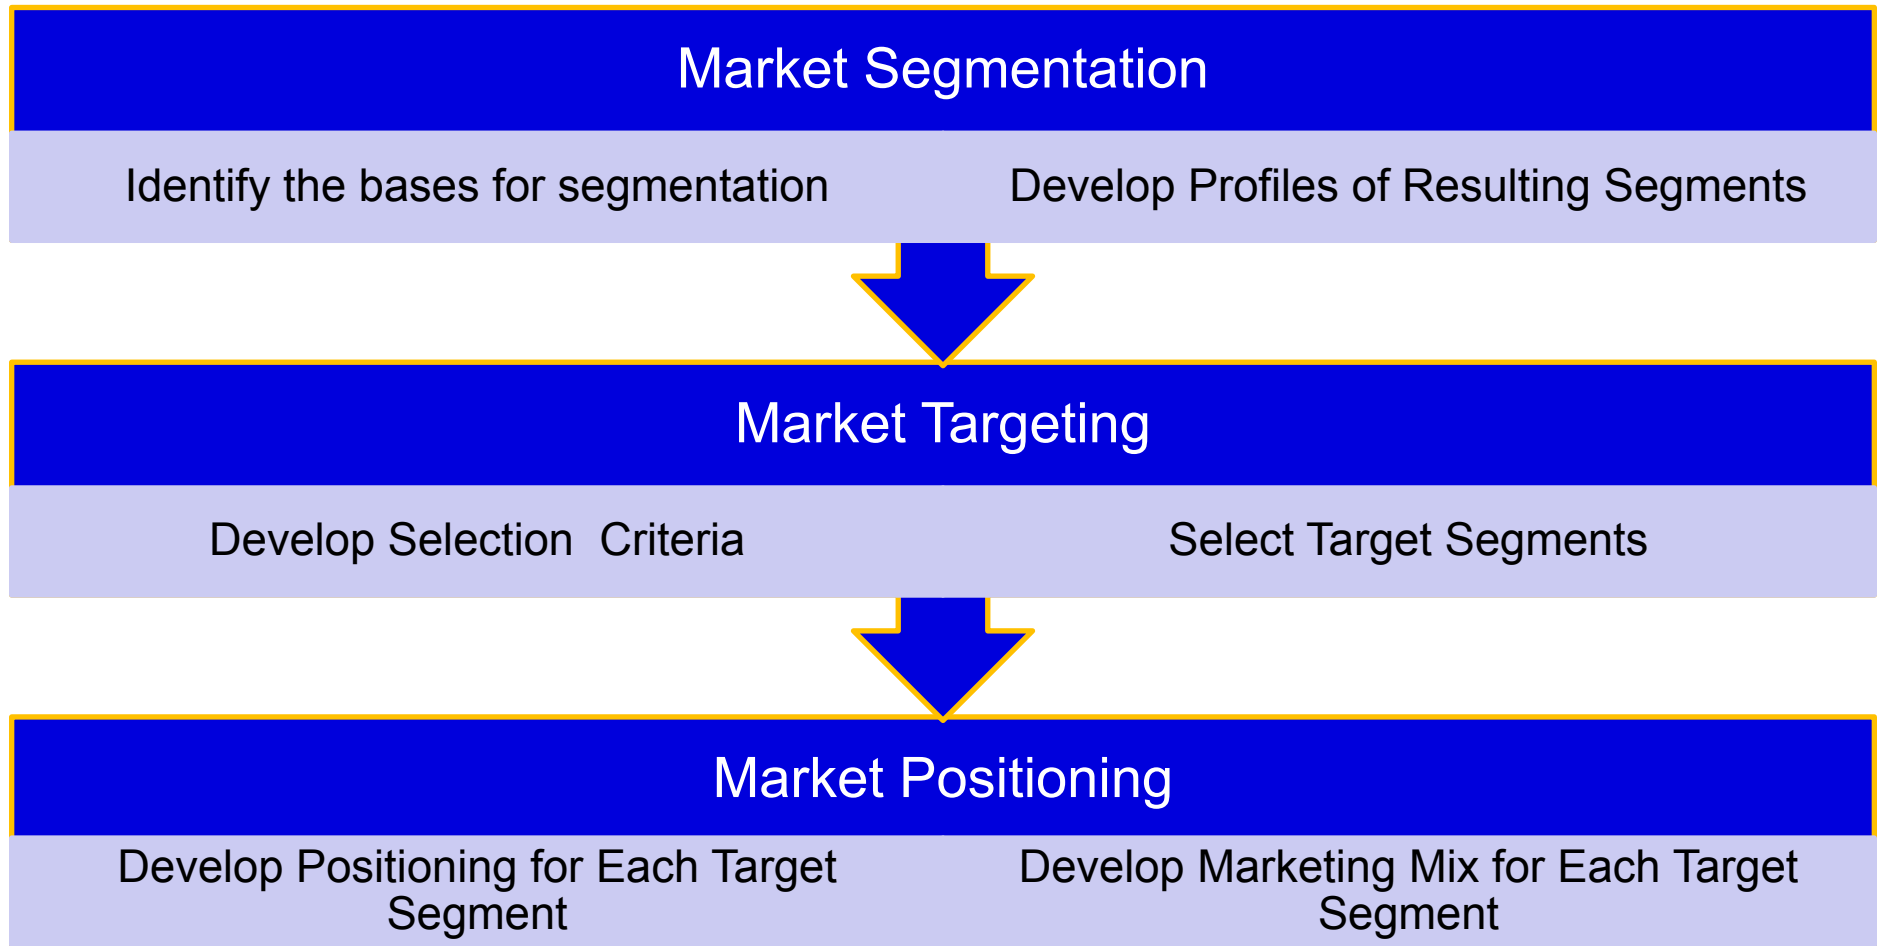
Market Segmentation

Identify the bases for segmentation

Develop Profiles of Resulting Segments

Market Targeting

Develop Selection Criteria

Select Target Segments

Market Positioning

Develop Positioning for Each Target Segment

Develop Marketing Mix for Each Target Segment